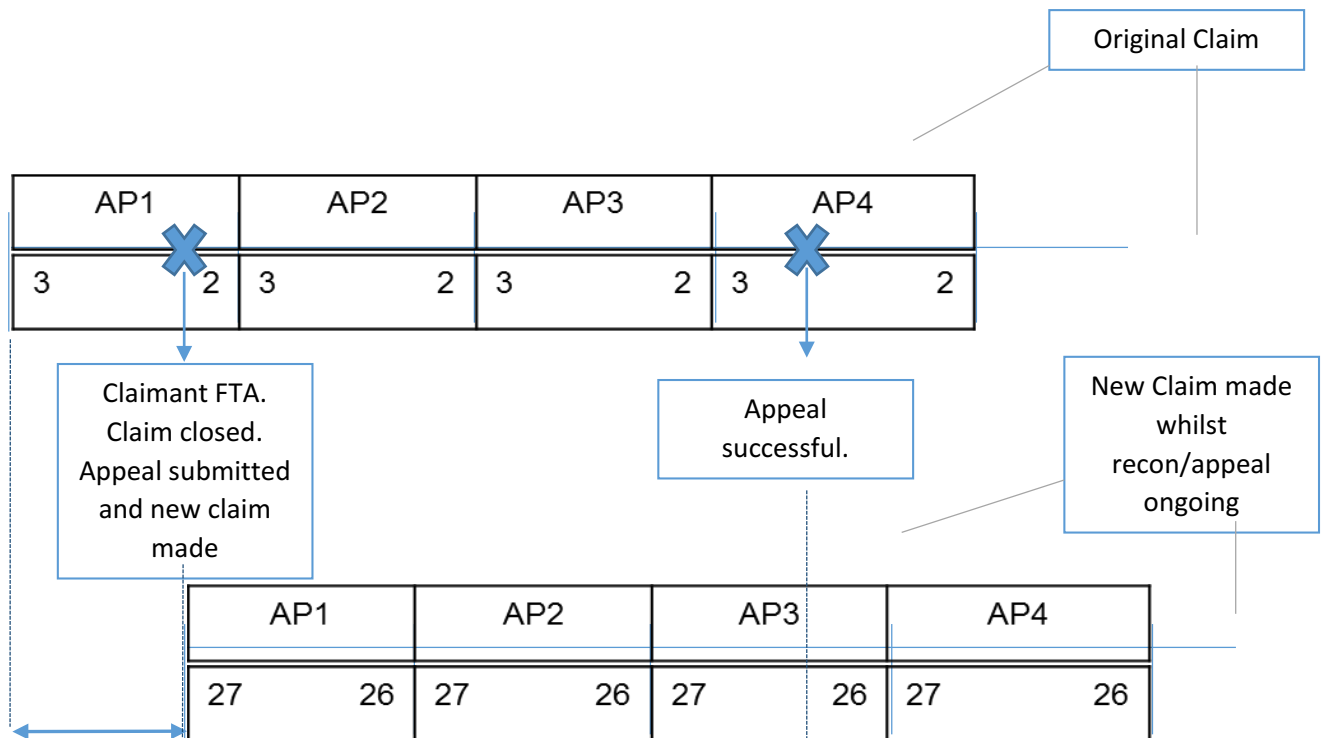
Original Claim

| AP1 | AP2 | AP3 | AP4 |
|---|---|---|---|
| 3 2 | 3 2 | 3 2 | 3 2 |

Claimant FTA. Claim closed. Appeal submitted and new claim made

Appeal successful.

New Claim made whilst recon/appeal ongoing

| AP1 | AP2 | AP3 | AP4 |
|---|---|---|---|
| 27 26 | 27 26 | 27 26 | 27 26 |